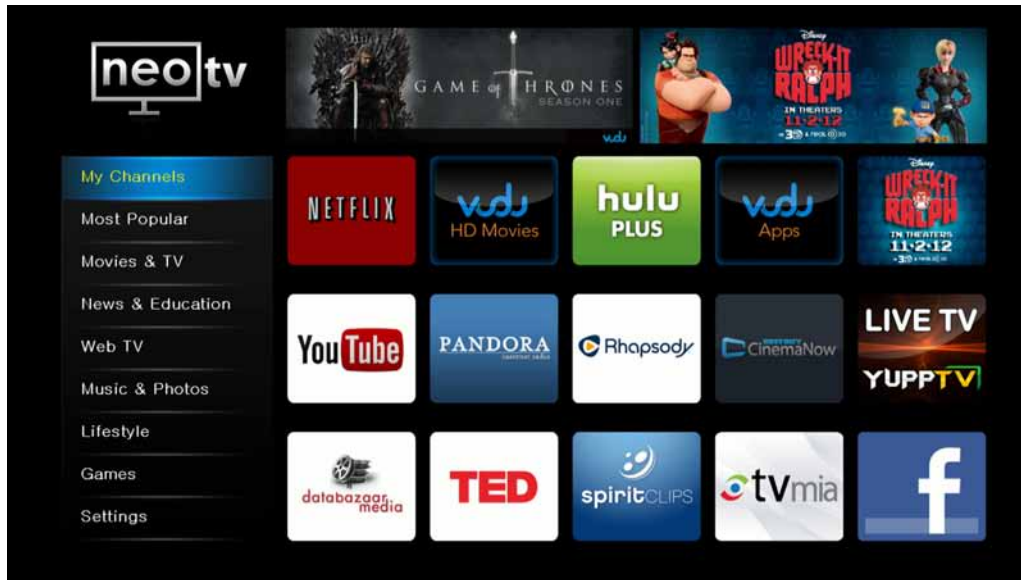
neo tv

GAME of THRONES
SEASON ONE
vudu

Disney
WRECK-IT RALPH
IN THEATERS
11·2·12

My Channels
Most Popular
Movies & TV
News & Education
Web TV
Music & Photos
Lifestyle
Games
Settings

NETFLIX
vudu
HD Movies
hulu
PLUS
vudu
Apps
Disney
WRECK-IT RALPH
IN THEATERS
11·2·12

YouTube
PANDORA
internet radio
Rhapsody
CinemaNow
LIVE TV
YUPPTV

databazaar media
TED
spiritCLIPS
tvmia
f